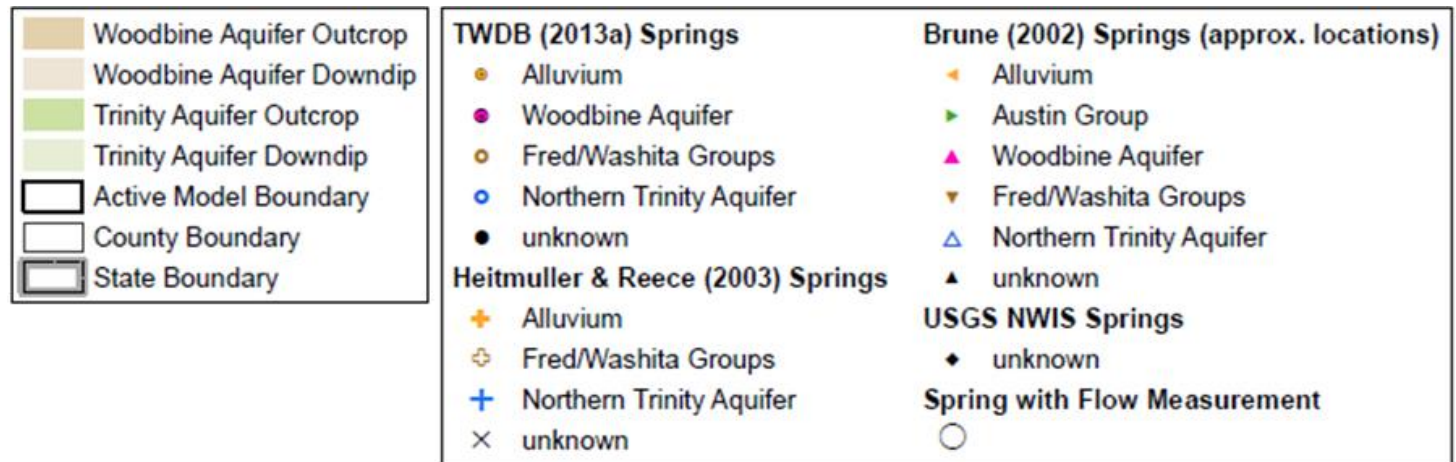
Woodbine Aquifer Outcrop
Woodbine Aquifer Downdip
Trinity Aquifer Outcrop
Trinity Aquifer Downdip
Active Model Boundary
County Boundary
State Boundary

TWDB (2013a) Springs
Alluvium
Woodbine Aquifer
Fred/Washita Groups
Northern Trinity Aquifer
unknown
Heitmuller & Reece (2003) Springs
Alluvium
Fred/Washita Groups
Northern Trinity Aquifer
unknown

Brune (2002) Springs (approx. locations)
Alluvium
Austin Group
Woodbine Aquifer
Fred/Washita Groups
Northern Trinity Aquifer
unknown
USGS NWIS Springs
unknown
Spring with Flow Measurement